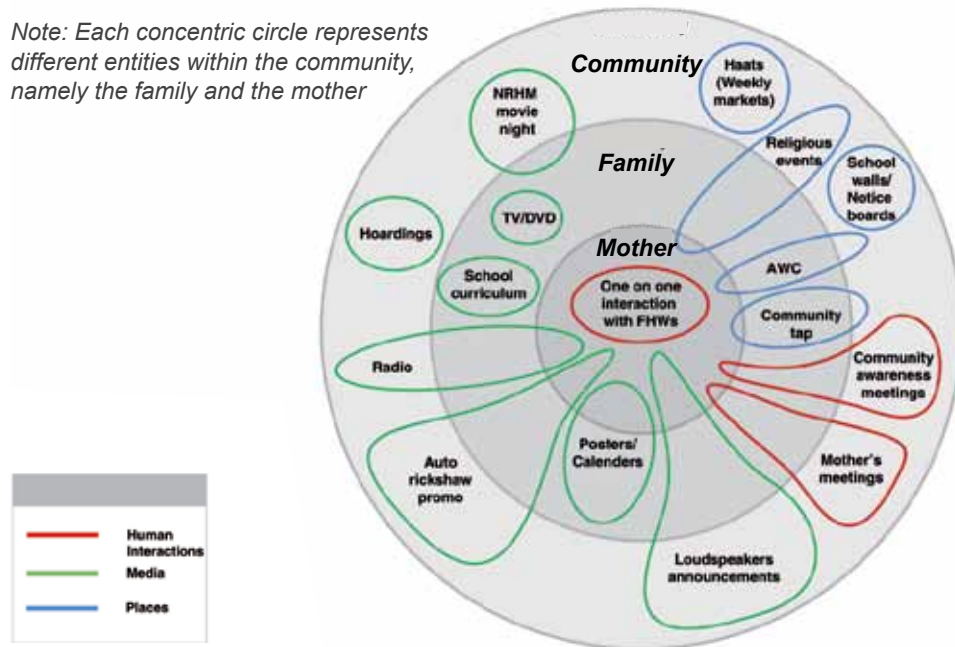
Note: Each concentric circle represents different entities within the community, namely the family and the mother

Community

Family

Mother

NRHM movie night

Haats (Weekly markets)

Religious events

School walls/ Notice boards

TV/DVD

Hoardings

School curriculum

One on one interaction with FHWs

AWC

Community tap

Community awareness meetings

Radio

Posters/ Calenders

Auto rickshaw promo

Mother's meetings

Loudspeakers announcements

Human Interactions

Media

Places